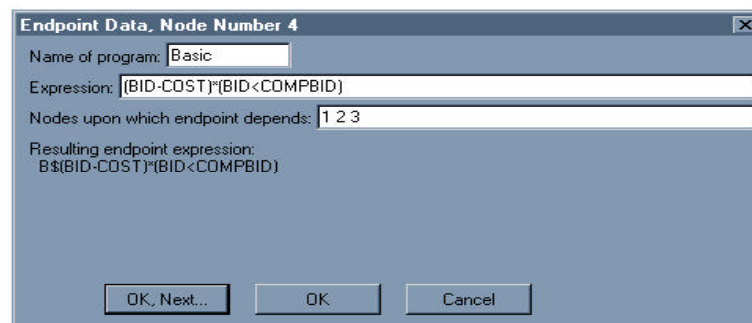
Endpoint Data, Node Number 4

Name of program: Basic

Expression: (BID-COST)*(BID<COMPBID)

Nodes upon which endpoint depends: 1 2 3

Resulting endpoint expression:
B$(BID-COST)*(BID<COMPBID)

OK, Next...

OK

Cancel